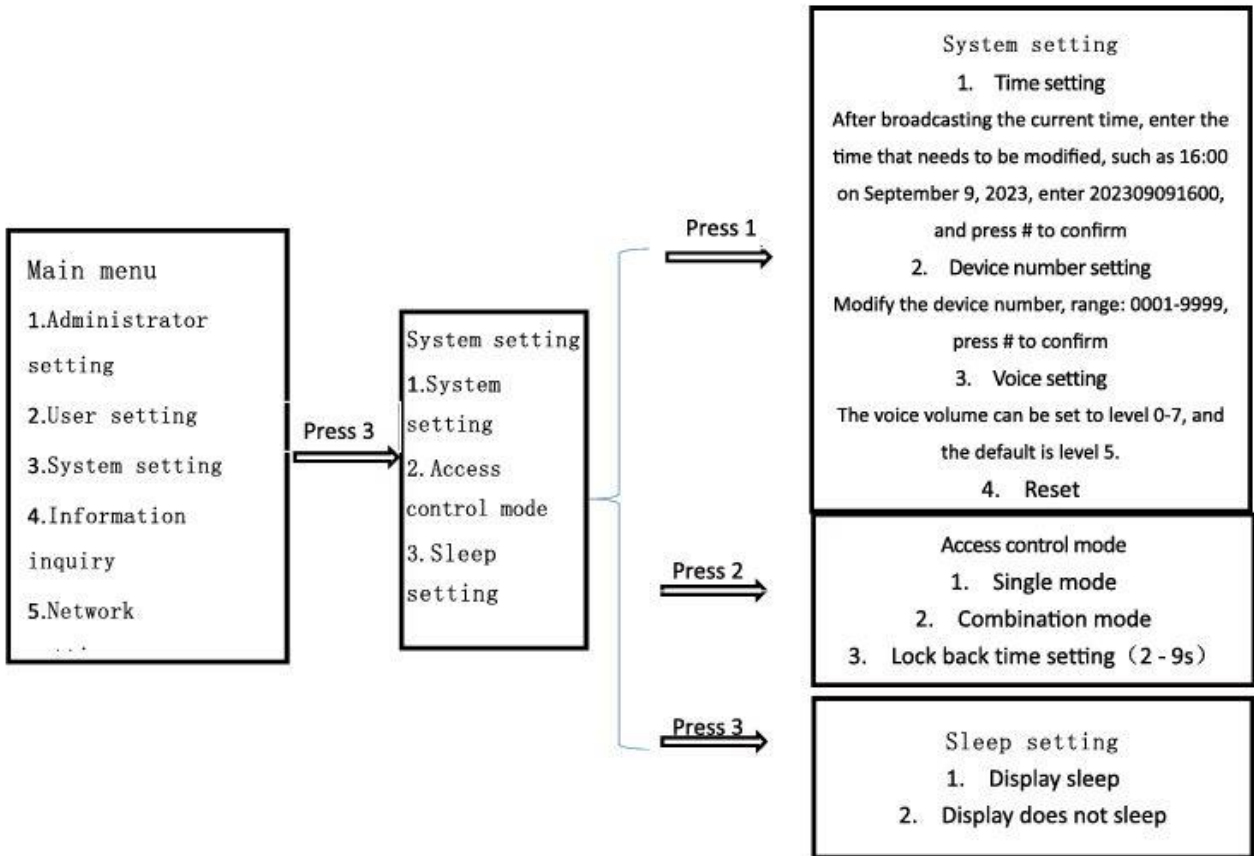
Main menu
1.Administrator setting
2.User setting
3.System setting
4.Information inquiry
5.Network
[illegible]

Press 3

System setting
1.System setting
2. Access control mode
3. Sleep setting

Press 1

System setting
1. Time setting
After broadcasting the current time, enter the time that needs to be modified, such as 16:00 on September 9, 2023, enter 202309091600, and press # to confirm
2. Device number setting
Modify the device number, range: 0001-9999, press # to confirm
3. Voice setting
The voice volume can be set to level 0-7, and the default is level 5.
4. Reset

Press 2

Access control mode
1. Single mode
2. Combination mode
3. Lock back time setting（2 - 9s）

Press 3

Sleep setting
1. Display sleep
2. Display does not sleep